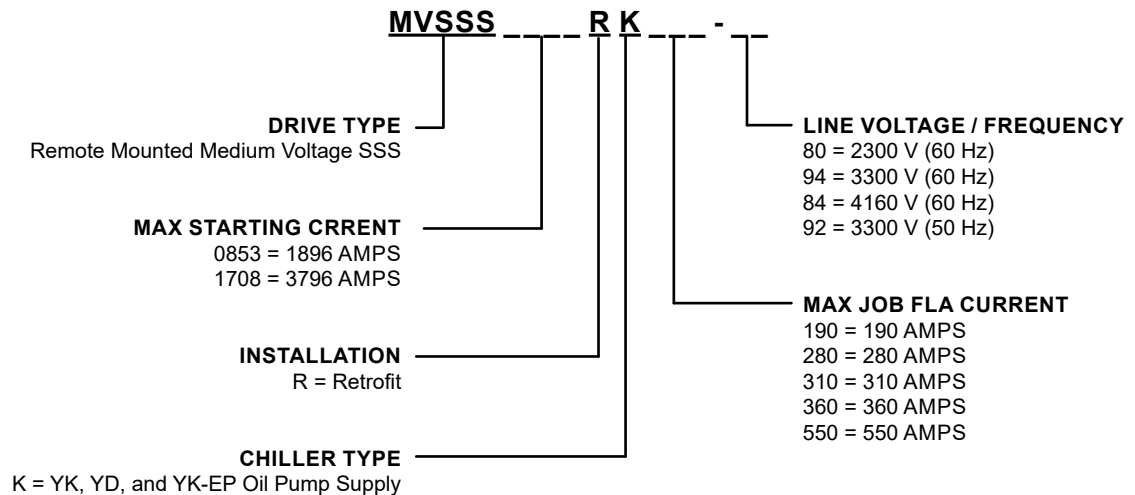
MVSSS _ _ _ _ R K _ _ _ - _ _

DRIVE TYPE
Remote Mounted Medium Voltage SSS

MAX STARTING CRRENT
0853 = 1896 AMPS
1708 = 3796 AMPS

INSTALLATION
R = Retrofit

CHILLER TYPE
K = YK, YD, and YK-EP Oil Pump Supply

LINE VOLTAGE / FREQUENCY
80 = 2300 V (60 Hz)
94 = 3300 V (60 Hz)
84 = 4160 V (60 Hz)
92 = 3300 V (50 Hz)

MAX JOB FLA CURRENT
190 = 190 AMPS
280 = 280 AMPS
310 = 310 AMPS
360 = 360 AMPS
550 = 550 AMPS